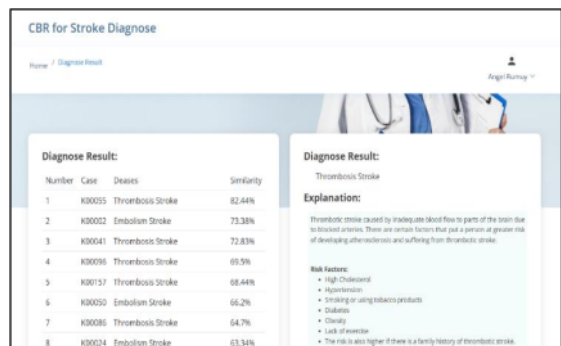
CBR for Stroke Diagnose

Home / Diagnose Result

Angel Rumuy

Diagnose Result:

| Number | Case | Deases | Similarity |
|---|---|---|---|
| 1 | K00055 | Thrombosis Stroke | 82.44% |
| 2 | K00002 | Embolism Stroke | 73.38% |
| 3 | K00041 | Thrombosis Stroke | 72.83% |
| 4 | K00096 | Thrombosis Stroke | 69.5% |
| 5 | K00157 | Thrombosis Stroke | 68.44% |
| 6 | K00050 | Embolism Stroke | 66.2% |
| 7 | K00086 | Thrombosis Stroke | 64.7% |
| 8 | K00024 | Embolism Stroke | 63.34% |

Diagnose Result:

Thrombosis Stroke

Explanation:

Thrombotic stroke caused by inadequate blood flow to parts of the brain due to blocked arteries. There are certain factors that put a person at greater risk of developing atherosclerosis and suffering from thrombotic stroke.

Risk Factors:
• High Cholesterol
• Hypertension
• Smoking or using tobacco products
• Diabetes
• Obesity
• Lack of exercise
• The risk is also higher if there is a family history of thrombotic stroke.